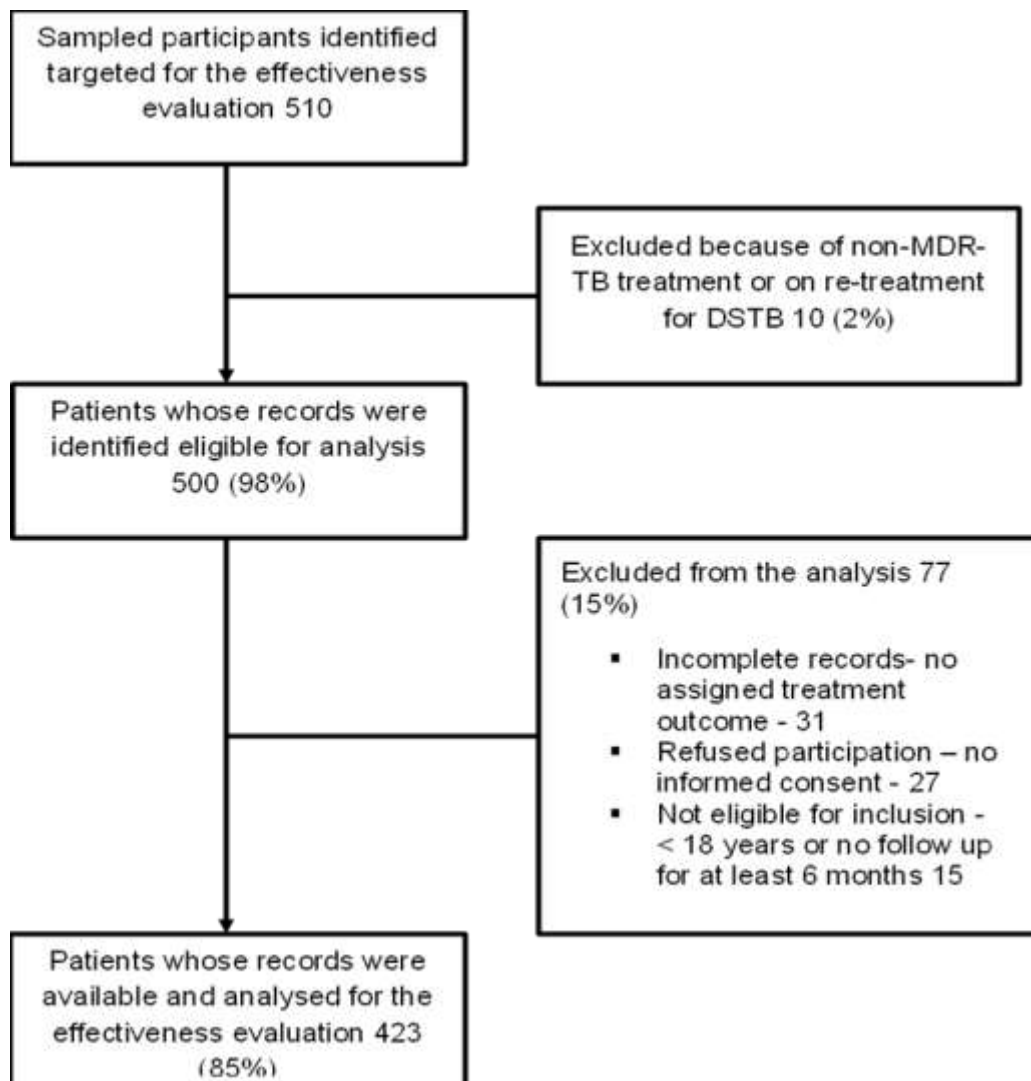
Sampled participants identified targeted for the effectiveness evaluation 510

Excluded because of non-MDR-TB treatment or on re-treatment for DSTB 10 (2%)

Patients whose records were identified eligible for analysis 500 (98%)

Excluded from the analysis 77 (15%)

- Incomplete records- no assigned treatment outcome - 31
- Refused participation – no informed consent - 27
- Not eligible for inclusion - < 18 years or no follow up for at least 6 months 15

Patients whose records were available and analysed for the effectiveness evaluation 423 (85%)